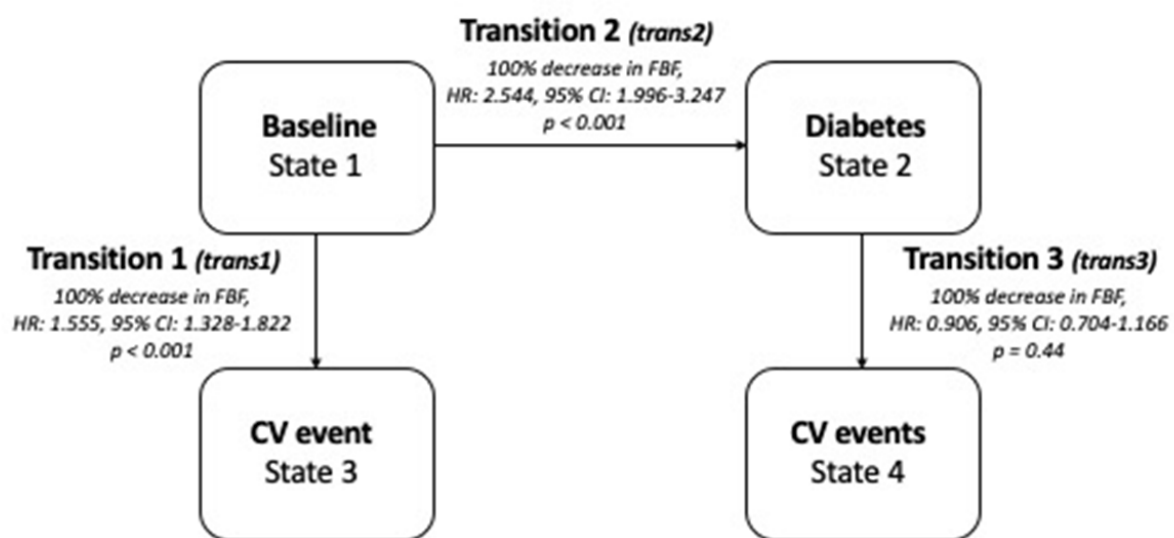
Transition 2 (trans2)
100% decrease in FBF,
HR: 2.544, 95% CI: 1.996-3.247
p < 0.001

Baseline
State 1

Diabetes
State 2

Transition 1 (trans1)
100% decrease in FBF,
HR: 1.555, 95% CI: 1.328-1.822
p < 0.001

Transition 3 (trans3)
100% decrease in FBF,
HR: 0.906, 95% CI: 0.704-1.166
p = 0.44

CV event
State 3

CV events
State 4